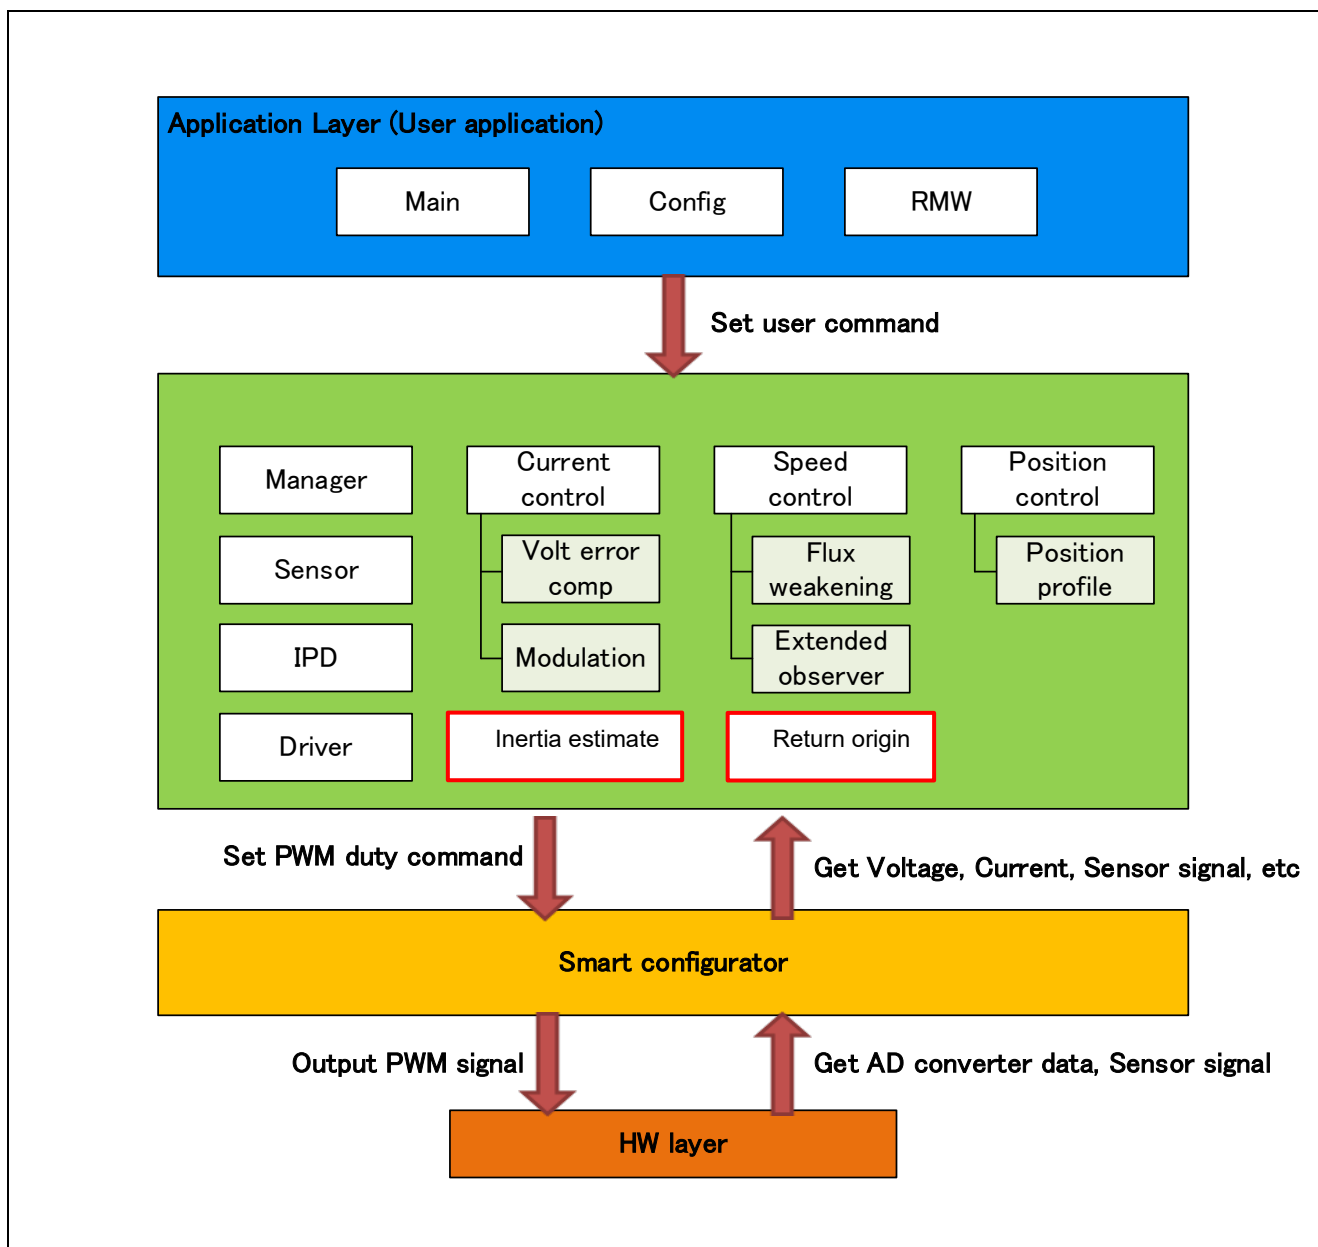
Application Layer (User application)

Main

Config

RMW

Set user command

Manager

Current control

Volt error comp

Modulation

Speed control

Flux weakening

Extended observer

Position control

Position profile

Sensor

IPD

Driver

Inertia estimate

Return origin

Set PWM duty command

Get Voltage, Current, Sensor signal, etc

Smart configurator

Output PWM signal

Get AD converter data, Sensor signal

HW layer